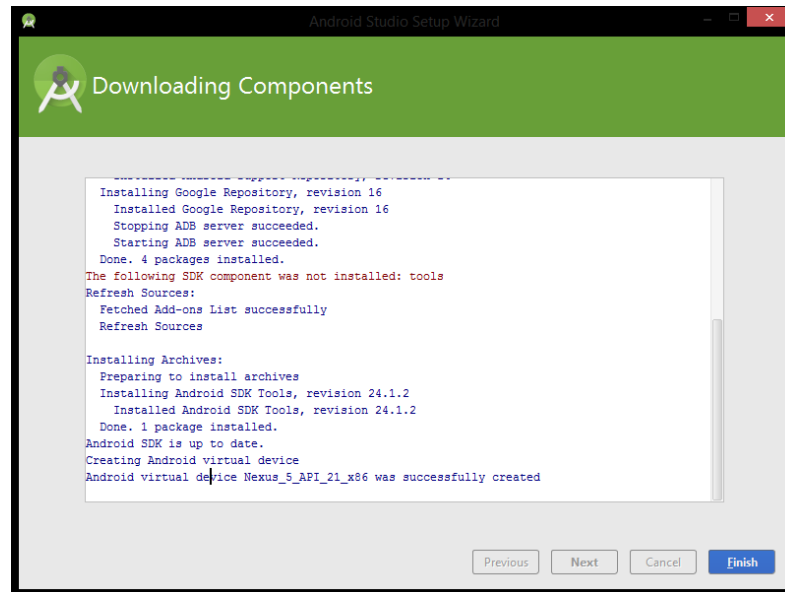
Android Studio Setup Wizard

Downloading Components

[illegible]
Installing Google Repository, revision 16
Installed Google Repository, revision 16
Stopping ADB server succeeded.
Starting ADB server succeeded.
Done. 4 packages installed.
The following SDK component was not installed: tools
Refresh Sources:
Fetched Add-ons List successfully
Refresh Sources

Installing Archives:
Preparing to install archives
Installing Android SDK Tools, revision 24.1.2
Installed Android SDK Tools, revision 24.1.2
Done. 1 package installed.
Android SDK is up to date.
Creating Android virtual device
Android virtual device Nexus_5_API_21_x86 was successfully created

Previous Next Cancel Finish